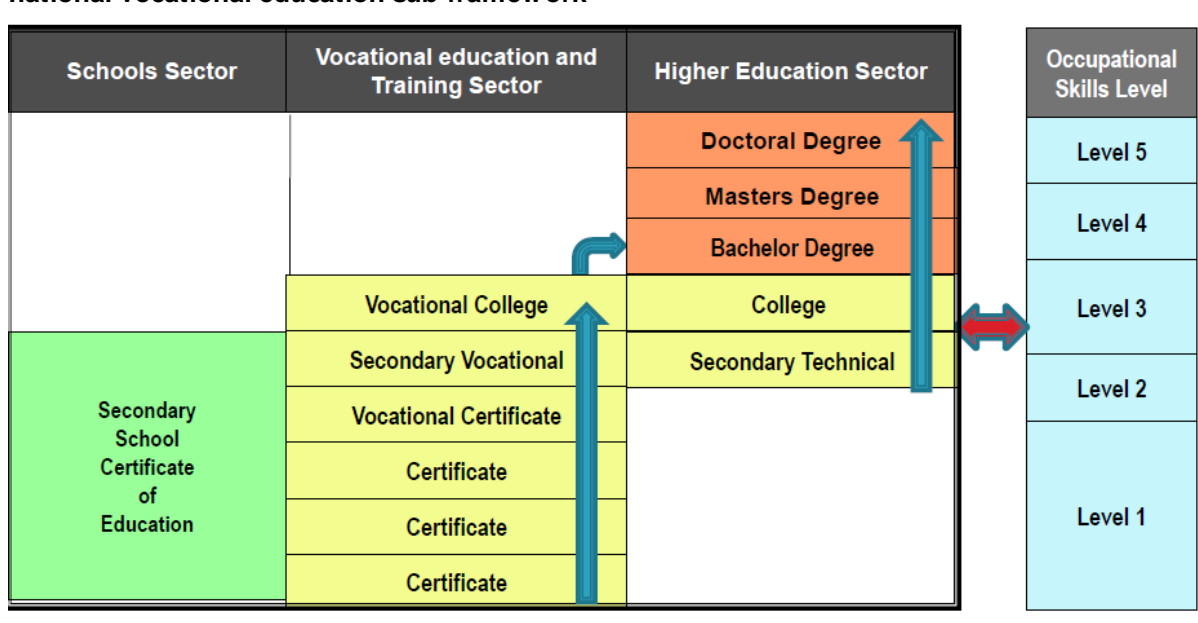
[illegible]

Schools Sector

Vocational education and Training Sector

Higher Education Sector

Doctoral Degree

Masters Degree

Bachelor Degree

Vocational College

College

Secondary Vocational

Secondary Technical

Secondary School Certificate of Education

Vocational Certificate

Certificate

Certificate

Certificate

Occupational Skills Level

Level 5

Level 4

Level 3

Level 2

Level 1